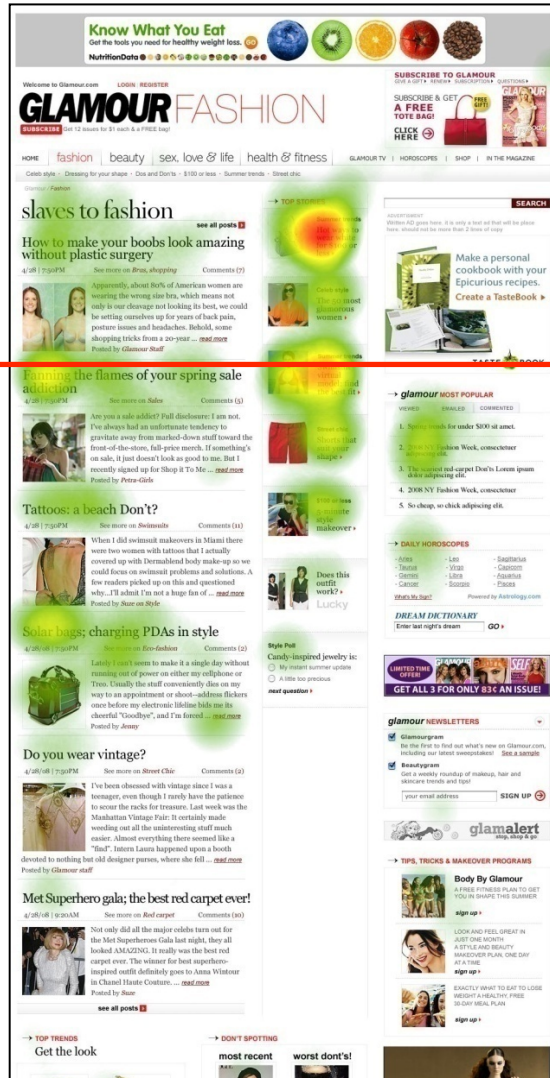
Know What You Eat
Get the tools you need for healthy weight loss.
NutritionData

Welcome to Glamour.com LOGIN | REGISTER
GLAMOUR FASHION
SUBSCRIBE Get 12 issues for $1 each & a FREE bag!

SUBSCRIBE TO GLAMOUR
GIVE A GIFT • RENEW • SUBSCRIPTION • QUESTIONS
SUBSCRIBE & GET A FREE TOTE BAG!
CLICK HERE

HOME | fashion | beauty | sex, love & life | health & fitness | GLAMOUR TV | HOROSCOPES | SHOP | IN THE MAGAZINE

Celeb style • Dressing for your shape • Dos and Don'ts • $100 or less • Summer trends • Street chic

Glamour › Fashion

slaves to fashion
see all posts

How to make your boobs look amazing without plastic surgery
4/28 | 7:30PM See more on Bras, shopping Comments (7)
Apparently, about 80% of American women are wearing the wrong size bra, which means not only is our cleavage not looking its best, we could be setting ourselves up for years of back pain, posture issues and headaches. Behold, some shopping tricks from a 20-year ... read more
Posted by Glamour Staff

Fanning the flames of your spring sale addiction
4/28 | 7:30PM See more on Sales Comments (5)
Are you a sale addict? Full disclosure: I am not. I've always had an unfortunate tendency to gravitate away from marked-down stuff toward the front-of-the-store, full-price merch. If something's on sale, it just doesn't look as good to me. But I recently signed up for Shop it To Me ... read more
Posted by Petra-Giels

Tattoos: a beach Don't?
4/28 | 7:30PM See more on Swimsuits Comments (11)
When I did swimsuit makeovers in Miami there were two women with tattoos that I actually covered up with Dermablend body make-up so we could focus on swimsuit problems and solutions. A few readers picked up on this and questioned why...I'll admit I'm not a huge fan of ... read more
Posted by Suze on Style

Solar bags; charging PDAs in style
4/28/08 | 7:30PM See more on Eco-fashion Comments (2)
Lately I can't seem to make it a single day without running out of power on either my cellphone or Treo. Usually the stuff conveniently dies on my way to an appointment or shoot--address flickers once before my electronic lifeline bids me its cheerful "Goodbye", and I'm forced ... read more
Posted by Jenny

Do you wear vintage?
4/28/08 | 7:30PM See more on Street Chic Comments (2)
I've been obsessed with vintage since I was a teenager, even though I rarely have the patience to scour the racks for treasure. Last week was the Manhattan Vintage Fair. It certainly made weeding out all the uninteresting stuff much easier. Almost everything there seemed like a "find". Intern Laura happened upon a booth devoted to nothing but old designer purses, where she fell ... read more
Posted by Glamour staff

Met Superhero gala; the best red carpet ever!
4/28/08 | 9:20AM See more on Red carpet Comments (10)
Not only did all the major celebs turn out for the Met Superheroes Gala last night, they all looked AMAZING. It really was the best red carpet ever. The winner for best superhero-inspired outfit definitely goes to Anna Wintour in Chanel Haute Couture. ... read more
Posted by Suze
see all posts

TOP STORIES
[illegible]
Celeb style The 50 most glamorous women
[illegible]
Street chic Shorts that suit your shape
$100 or less A minute style makeover
Does this outfit work?
Lucky

Style Poll
Candy-inspired jewelry is:
My instant summer update
A little too precious
next question

SEARCH
ADVERTISEMENT
Written AD goes here, it is only a test ad that will be place here, should not be more than 2 lines of copy
Make a personal cookbook with your Epicurious recipes.
Create a TasteBook
TASTEBOOK

glamour MOST POPULAR
VIEWED | EMAILED | COMMENTED
1. Spring trends for under $100 sit amet.
2. 2008 NY Fashion Week, consectetuer adipiscing elit.
3. The scariest red-carpet Don'ts Lorem ipsum dolor adipiscing elit.
4. 2008 NY Fashion Week, consectetuer adipiscing elit.
5. So cheap, so chick adipiscing elit.

DAILY HOROSCOPES
- Aries - Leo - Sagittarius
- Taurus - Virgo - Capicorn
- Gemini - Libra - Aquarius
- Cancer - Scorpio - Pisces
What's My Sign? Powered by Astrology.com

DREAM DICTIONARY
Enter last night's dream GO

LIMITED TIME OFFER!
GET ALL 3 FOR ONLY 83¢ AN ISSUE!

glamour NEWSLETTERS
Glamourgram
Be the first to find out what's new on Glamour.com, including our latest sweepstakes! See a sample
Beautygram
Get a weekly roundup of makeup, hair and skincare trends and tips!
your email address SIGN UP

glamalert stop, shop & go

TIPS, TRICKS & MAKEOVER PROGRAMS
Body By Glamour
A FREE FITNESS PLAN TO GET YOU IN SHAPE THIS SUMMER
sign up
LOOK AND FEEL GREAT IN JUST ONE MONTH A STYLE AND BEAUTY MAKEOVER PLAN, ONE DAY AT A TIME
sign up
EXACTLY WHAT TO EAT TO LOSE WEIGHT A HEALTHY, FREE 30-DAY MEAL PLAN
sign up

TOP TRENDS
Get the look
DON'T SPOTTING
most recent worst dont's!